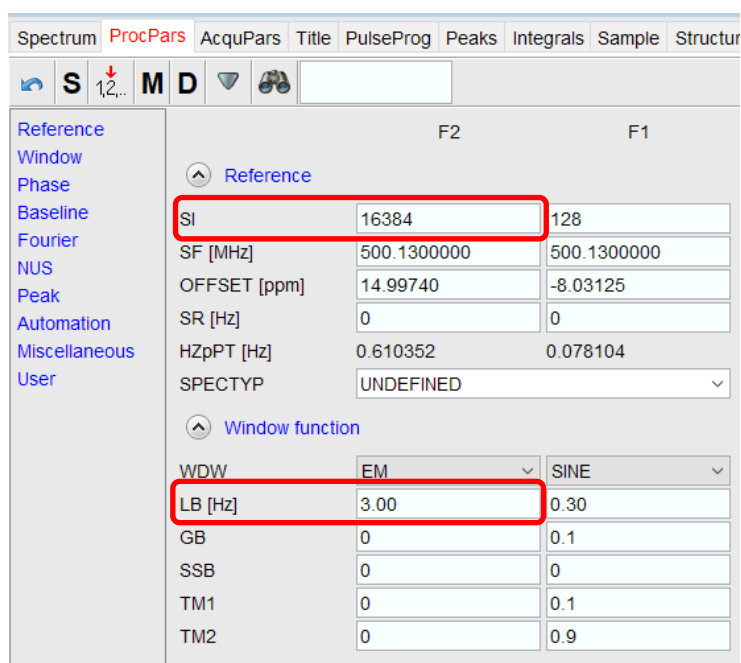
Spectrum ProcPars AcquPars Title PulseProg Peaks Integrals Sample Structur

S 1,2,.. M D

Reference
Window
Phase
Baseline
Fourier
NUS
Peak
Automation
Miscellaneous
User

| | F2 | F1 |
|---|---|---|
| Reference | | |
| SI | 16384 | 128 |
| SF [MHz] | 500.1300000 | 500.1300000 |
| OFFSET [ppm] | 14.99740 | -8.03125 |
| SR [Hz] | 0 | 0 |
| HZpPT [Hz] | 0.610352 | 0.078104 |
| SPECTYP | UNDEFINED | |
| Window function | | |
| WDW | EM | SINE |
| LB [Hz] | 3.00 | 0.30 |
| GB | 0 | 0.1 |
| SSB | 0 | 0 |
| TM1 | 0 | 0.1 |
| TM2 | 0 | 0.9 |